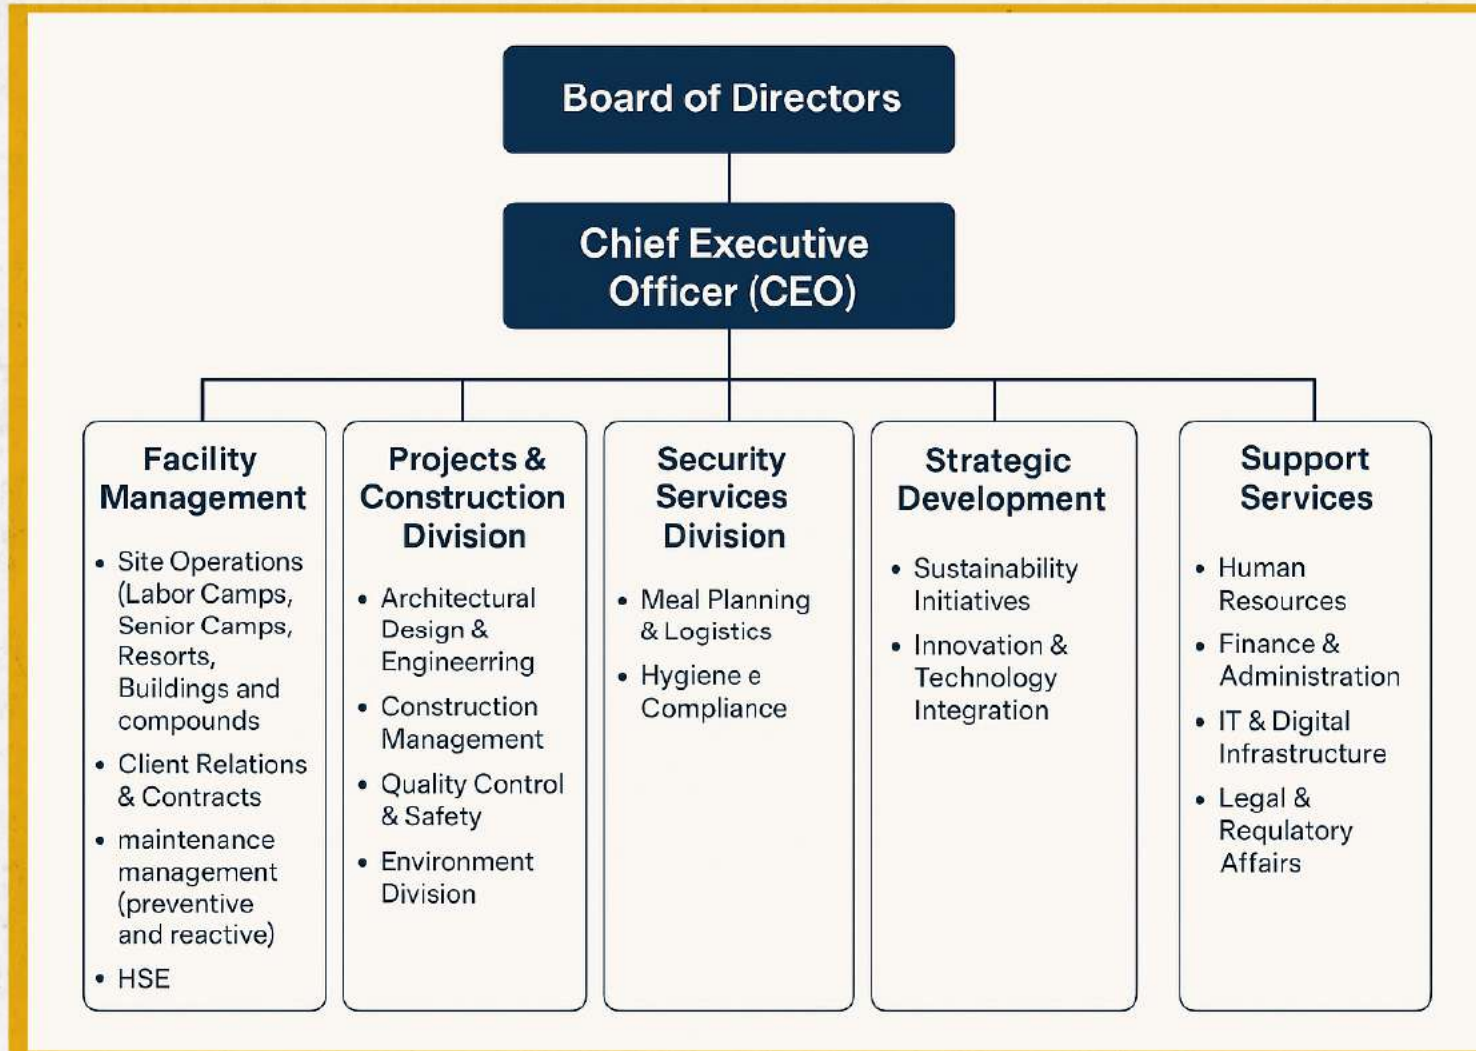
Board of Directors

Chief Executive Officer (CEO)

Facility Management

- Site Operations (Labor Camps, Senior Camps, Resorts, Buildings and compounds
- Client Relations & Contracts
- maintenance management (preventive and reactive)
- HSE

Projects & Construction Division

- Architectural Design & Engineerring
- Construction Management
- Quality Control & Safety
- Environment Division

Security Services Division

- Meal Planning & Logistics
- Hygiene e Compliance

Strategic Development

- Sustainability Initiatives
- Innovation & Technology Integration

Support Services

- Human Resources
- Finance & Administration
- IT & Digital Infrastructure
- Legal & Requlatory Affairs